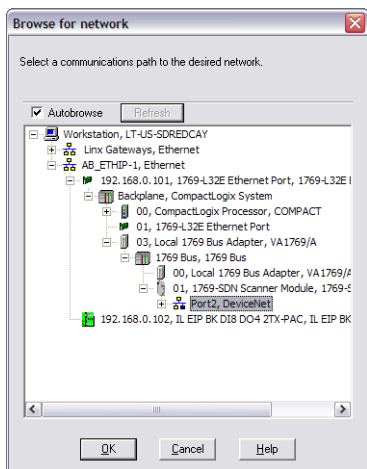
Browse for network

Select a communications path to the desired network.

Autobrowse
Refresh

Workstation, LT-US-SDREDCAY
Linx Gateways, Ethernet
AB_ETHIP-1, Ethernet
192.168.0.101, 1769-L32E Ethernet Port, 1769-L32E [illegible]
Backplane, CompactLogix System
00, CompactLogix Processor, COMPACT
01, 1769-L32E Ethernet Port
03, Local 1769 Bus Adapter, VA1769/A
1769 Bus, 1769 Bus
00, Local 1769 Bus Adapter, VA1769/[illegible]
01, 1769-SDN Scanner Module, 1769-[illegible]
Port2, DeviceNet
192.168.0.102, IL EIP BK DI8 DO4 2TX-PAC, IL EIP BK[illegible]

OK
Cancel
Help